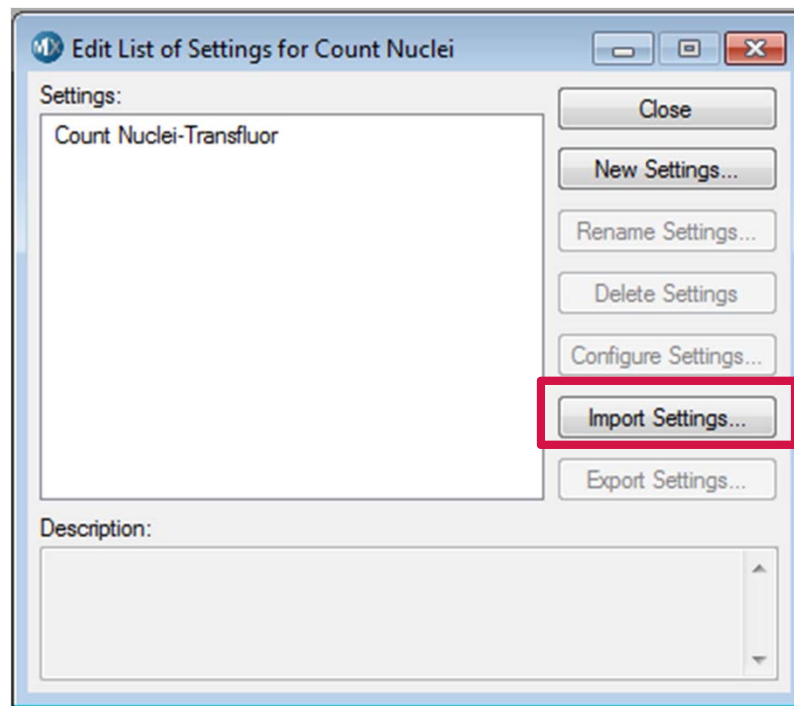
MX Edit List of Settings for Count Nuclei

Settings:

Count Nuclei-Transfluor

Close

New Settings...

Rename Settings...

Delete Settings

Configure Settings...

Import Settings...

Export Settings...

Description: